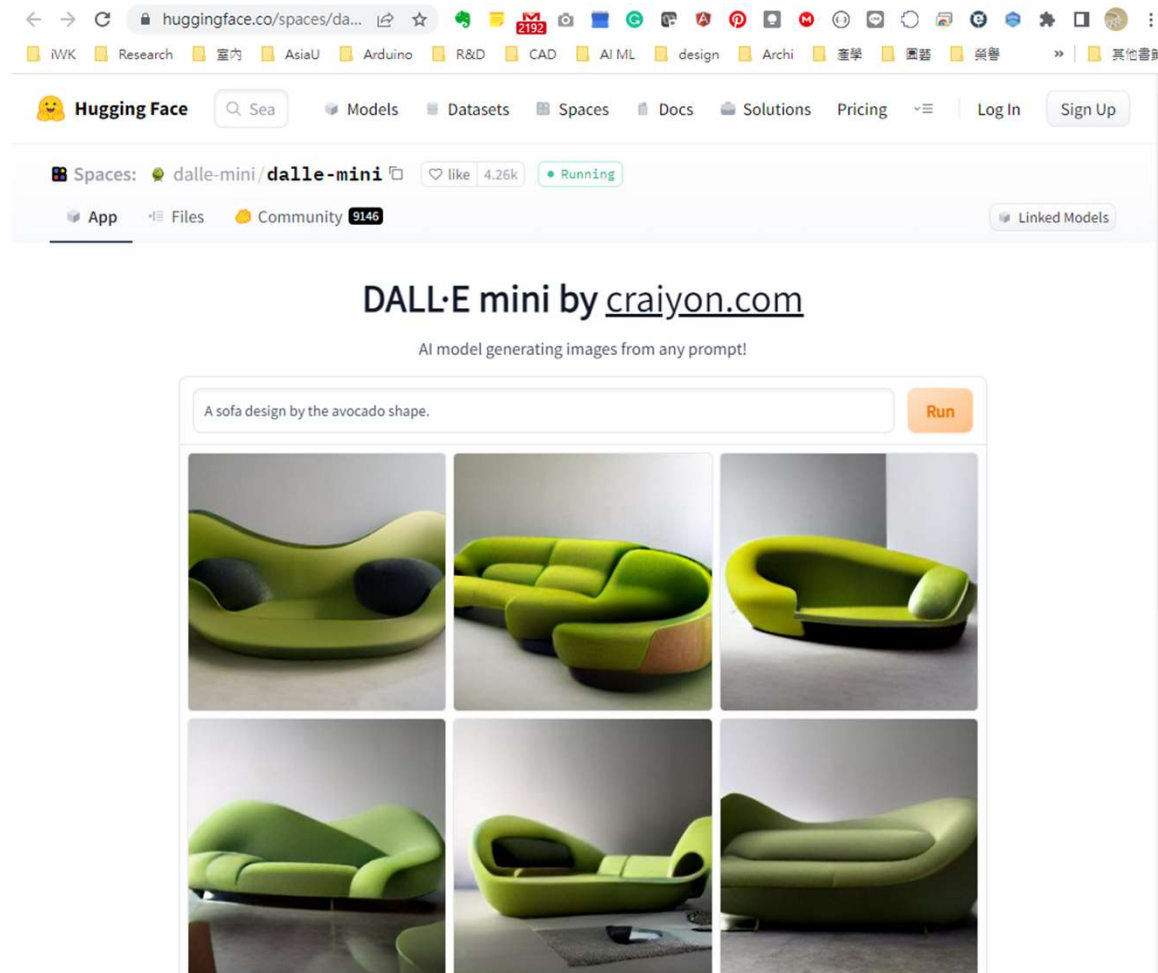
huggingface.co/spaces/da...

2192

iWK Research 室内 AsiaU Arduino R&D CAD AI ML design Archi 奎學 園藝 繪畫 » 其他書籤

Hugging Face Sea Models Datasets Spaces Docs Solutions Pricing Log In Sign Up

Spaces: dalle-mini/dalle-mini like 4.26k • Running

App Files Community 9146 Linked Models

DALL·E mini by craiyon.com

AI model generating images from any prompt!

A sofa design by the avocado shape.

Run